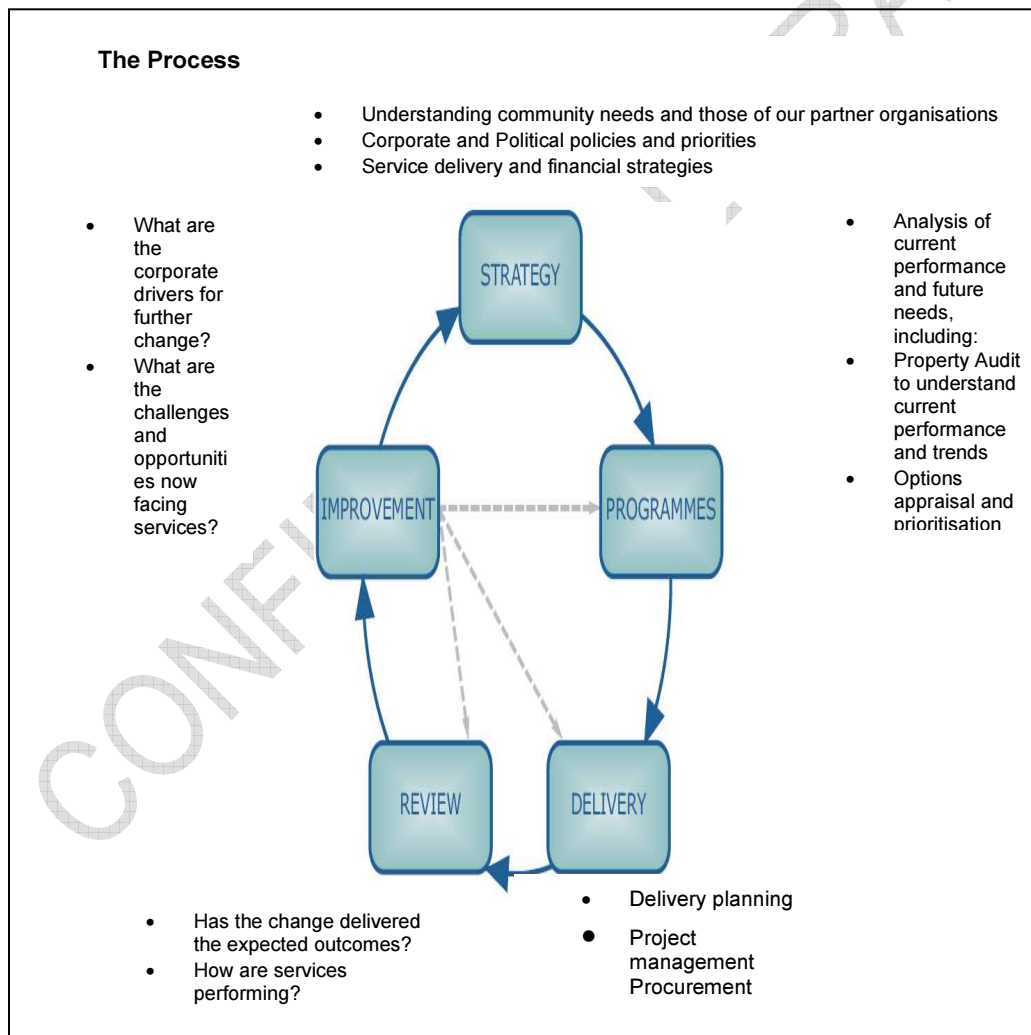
The Process

- Understanding community needs and those of our partner organisations
- Corporate and Political policies and priorities
- Service delivery and financial strategies

- What are the corporate drivers for further change?
- What are the challenges and opportunities now facing services?

STRATEGY

- Analysis of current performance and future needs, including:
- Property Audit to understand current performance and trends
- Options appraisal and prioritisation

IMPROVEMENT

PROGRAMMES

REVIEW

DELIVERY

- Has the change delivered the expected outcomes?
- How are services performing?

- Delivery planning
- Project management Procurement

CONFIDENTIAL